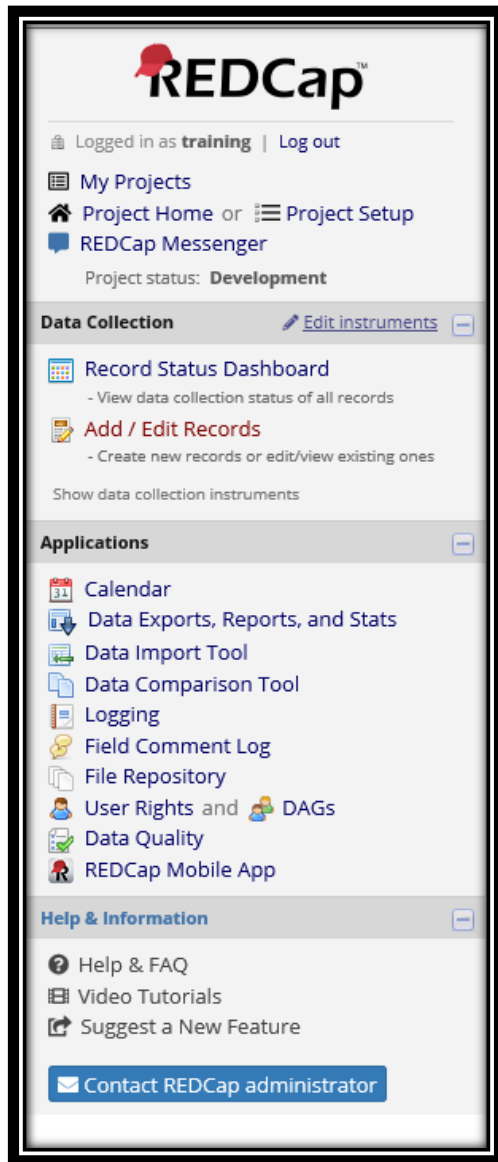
REDCap™

Logged in as training | Log out

My Projects
Project Home or Project Setup
REDCap Messenger
Project status: Development

Data Collection
Edit instruments

Record Status Dashboard
- View data collection status of all records
Add / Edit Records
- Create new records or edit/view existing ones
Show data collection instruments

Applications

Calendar
Data Exports, Reports, and Stats
Data Import Tool
Data Comparison Tool
Logging
Field Comment Log
File Repository
User Rights and DAGs
Data Quality
REDCap Mobile App

Help & Information

Help & FAQ
Video Tutorials
Suggest a New Feature

Contact REDCap administrator